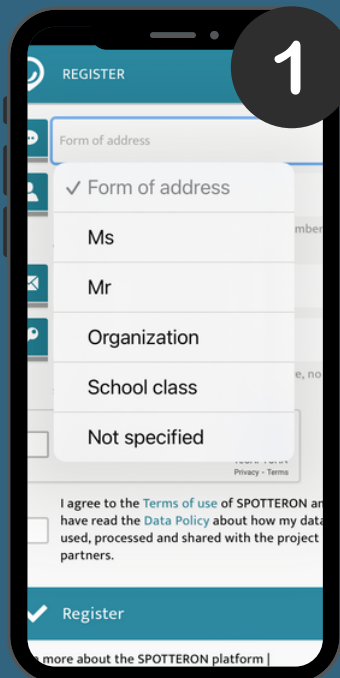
1

REGISTER

Form of address

✓ Form of address

Ms

Mr

Organization

School class

Not specified

mber

e, no

Privacy - Terms

I agree to the Terms of use of SPOTTERON an have read the Data Policy about how my data used, processed and shared with the project partners.

Register

n more about the SPOTTERON platform |